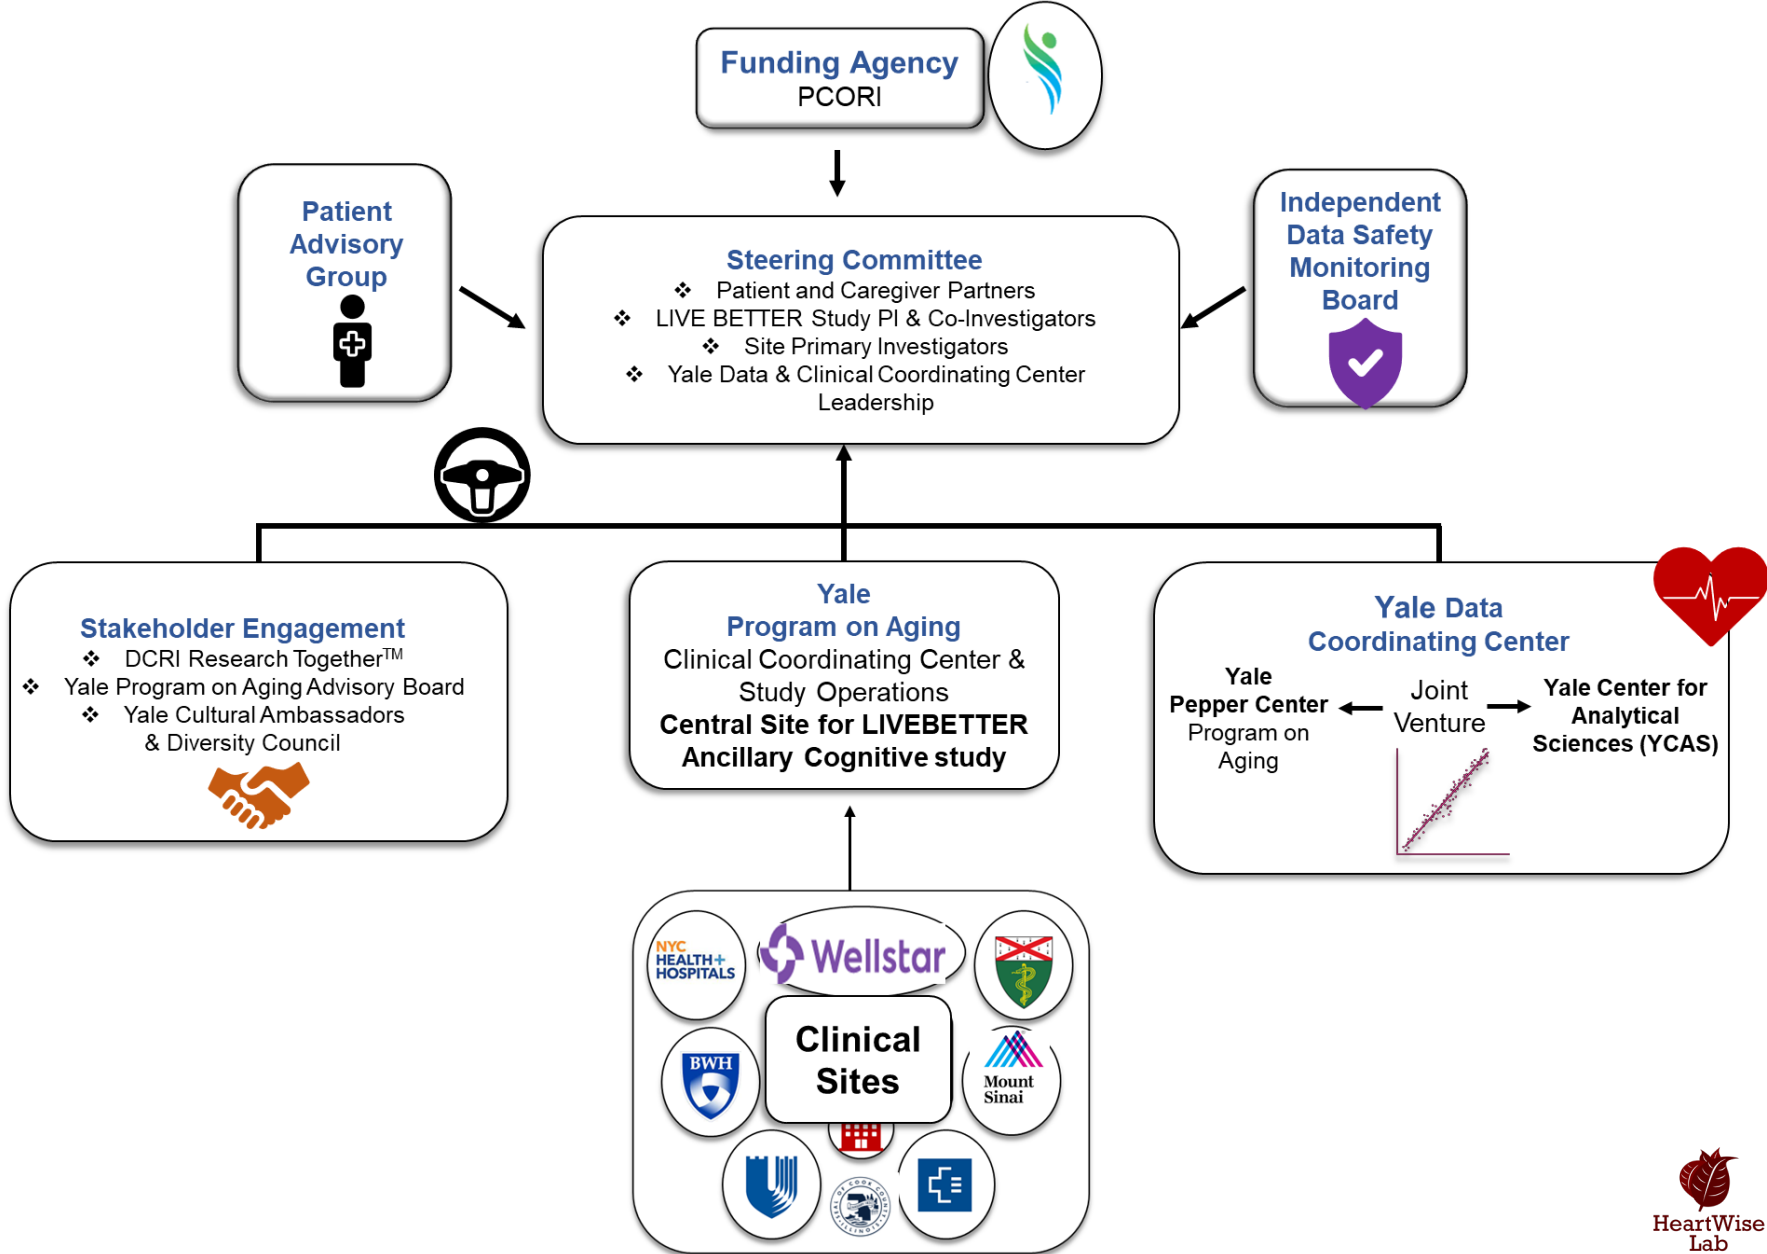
Funding Agency
PCORI

Patient Advisory Group

Steering Committee
❖ Patient and Caregiver Partners
❖ LIVE BETTER Study PI & Co-Investigators
❖ Site Primary Investigators
❖ Yale Data & Clinical Coordinating Center Leadership

Independent Data Safety Monitoring Board

Stakeholder Engagement
❖ DCRI Research Together$^{TM}$
❖ Yale Program on Aging Advisory Board
❖ Yale Cultural Ambassadors & Diversity Council

Yale
Program on Aging
Clinical Coordinating Center & Study Operations
Central Site for LIVEBETTER Ancillary Cognitive study

Yale Data Coordinating Center
Yale Pepper Center Program on Aging
Joint Venture
Yale Center for Analytical Sciences (YCAS)

NYC HEALTH+ HOSPITALS
Wellstar
BWH
Clinical Sites
Mount Sinai

HeartWise Lab